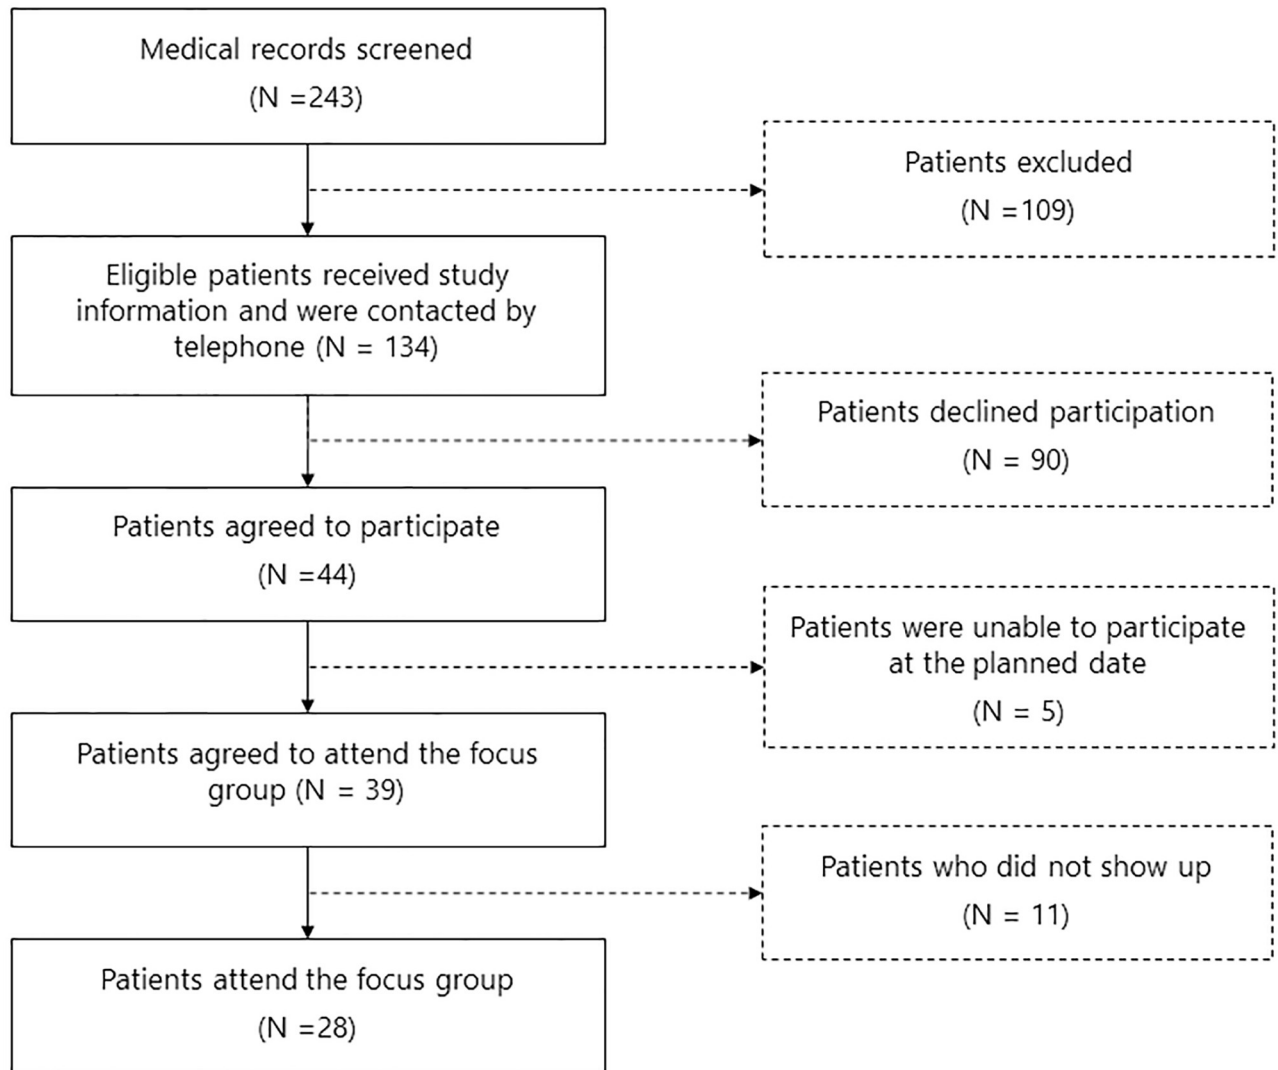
Medical records screened
(N =243)

Patients excluded
(N =109)

Eligible patients received study information and were contacted by telephone (N = 134)

Patients declined participation
(N = 90)

Patients agreed to participate
(N =44)

Patients were unable to participate at the planned date
(N = 5)

Patients agreed to attend the focus group (N = 39)

Patients who did not show up
(N = 11)

Patients attend the focus group
(N =28)